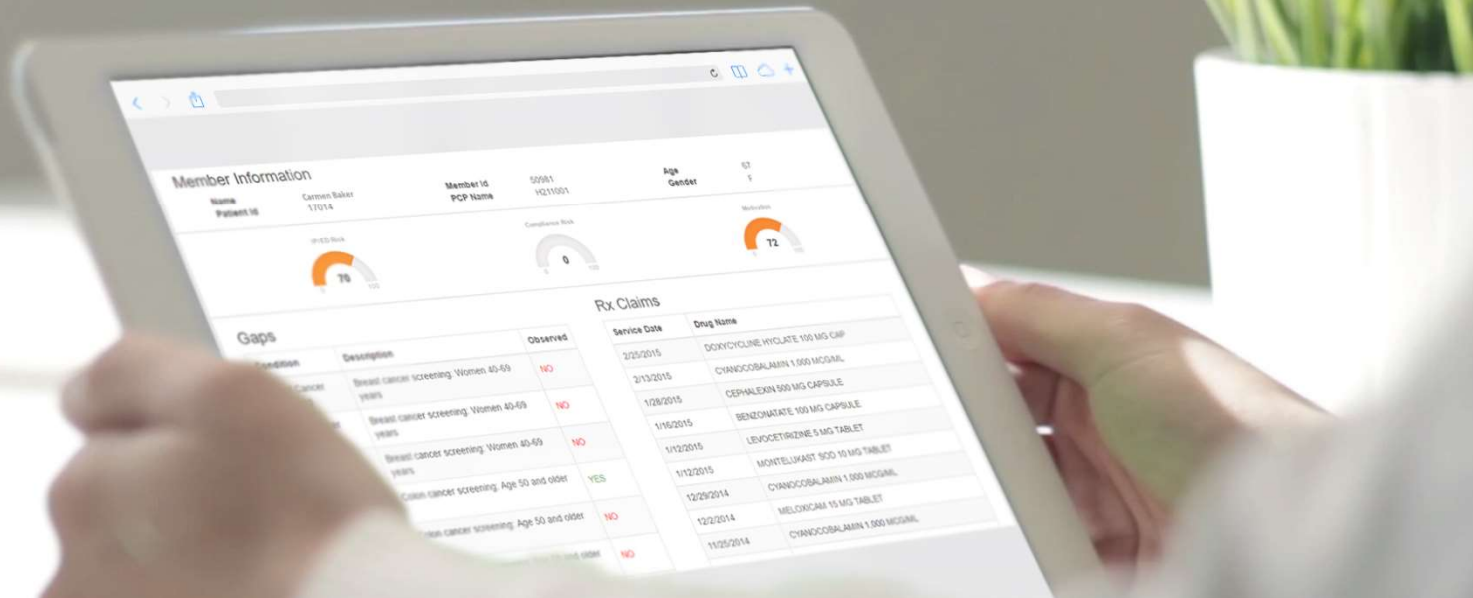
Member Information

| Name | Carmen Baker | Member Id | 50981 | Age | 67 |
|---|---|---|---|---|---|
| Patient Id | 17014 | PCP Name | H211001 | Gender | F |

IP/ED Risk
70
0 100

Compliance Risk
0
0 100

Medication
72
0 100

Gaps

| Condition | Description | Observed |
|---|---|---|
| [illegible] Cancer | Breast cancer screening: Women 40-69 years | NO |
| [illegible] | Breast cancer screening: Women 40-69 years | NO |
| | Breast cancer screening: Women 40-69 years | NO |
| | Colon cancer screening: Age 50 and older | YES |
| | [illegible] cancer screening: Age 50 and older | NO |
| | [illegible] older | NO |

Rx Claims

| Service Date | Drug Name |
|---|---|
| 2/25/2015 | DOXYCYCLINE HYCLATE 100 MG CAP |
| 2/13/2015 | CYANOCOBALAMIN 1,000 MCG/ML |
| 1/28/2015 | CEPHALEXIN 500 MG CAPSULE |
| 1/16/2015 | BENZONATATE 100 MG CAPSULE |
| 1/12/2015 | LEVOCETIRIZINE 5 MG TABLET |
| 1/12/2015 | MONTELUKAST SOD 10 MG TABLET |
| 12/29/2014 | CYANOCOBALAMIN 1,000 MCG/ML |
| 12/2/2014 | MELOXICAM 15 MG TABLET |
| 11/25/2014 | CYANOCOBALAMIN 1,000 MCG/ML |